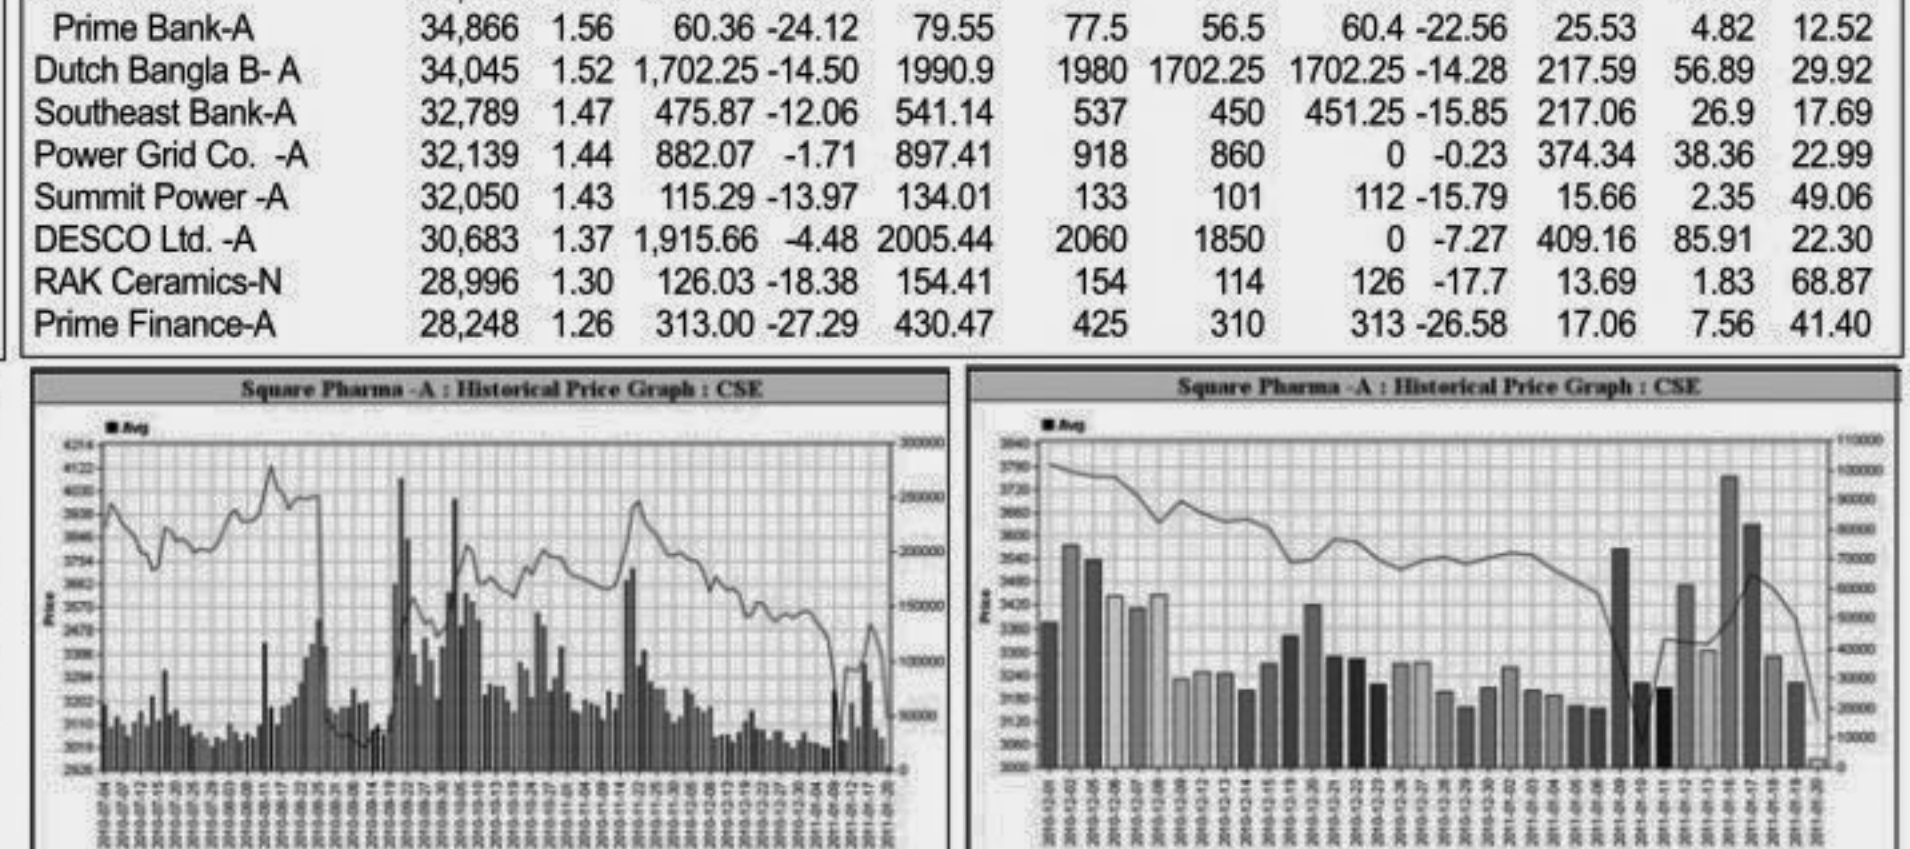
| Prime Bank-A | 34,866 | 1.56 | 60.36 | -24.12 | 79.55 | 77.5 | 56.5 | 60.4 | -22.56 | 25.53 | 4.82 | 12.52 |
|---|---|---|---|---|---|---|---|---|---|---|---|---|
| Dutch Bangla B- A | 34,045 | 1.52 | 1,702.25 | -14.50 | 1990.9 | 1980 | 1702.25 | 1702.25 | -14.28 | 217.59 | 56.89 | 29.92 |
| Southeast Bank-A | 32,789 | 1.47 | 475.87 | -12.06 | 541.14 | 537 | 450 | 451.25 | -15.85 | 217.06 | 26.9 | 17.69 |
| Power Grid Co. -A | 32,139 | 1.44 | 882.07 | -1.71 | 897.41 | 918 | 860 | 0 | -0.23 | 374.34 | 38.36 | 22.99 |
| Summit Power -A | 32,050 | 1.43 | 115.29 | -13.97 | 134.01 | 133 | 101 | 112 | -15.79 | 15.66 | 2.35 | 49.06 |
| DESCO Ltd. -A | 30,683 | 1.37 | 1,915.66 | -4.48 | 2005.44 | 2060 | 1850 | 0 | -7.27 | 409.16 | 85.91 | 22.30 |
| RAK Ceramics-N | 28,996 | 1.30 | 126.03 | -18.38 | 154.41 | 154 | 114 | 126 | -17.7 | 13.69 | 1.83 | 68.87 |
| Prime Finance-A | 28,248 | 1.26 | 313.00 | -27.29 | 430.47 | 425 | 310 | 313 | -26.58 | 17.06 | 7.56 | 41.40 |

Square Pharma -A : Historical Price Graph : CSE

Avg

Price

300000 250000 200000 150000 100000 50000 0

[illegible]

Square Pharma -A : Historical Price Graph : CSE

Avg

Price

110000 100000 90000 80000 70000 60000 50000 40000 30000 20000 10000 0

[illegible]